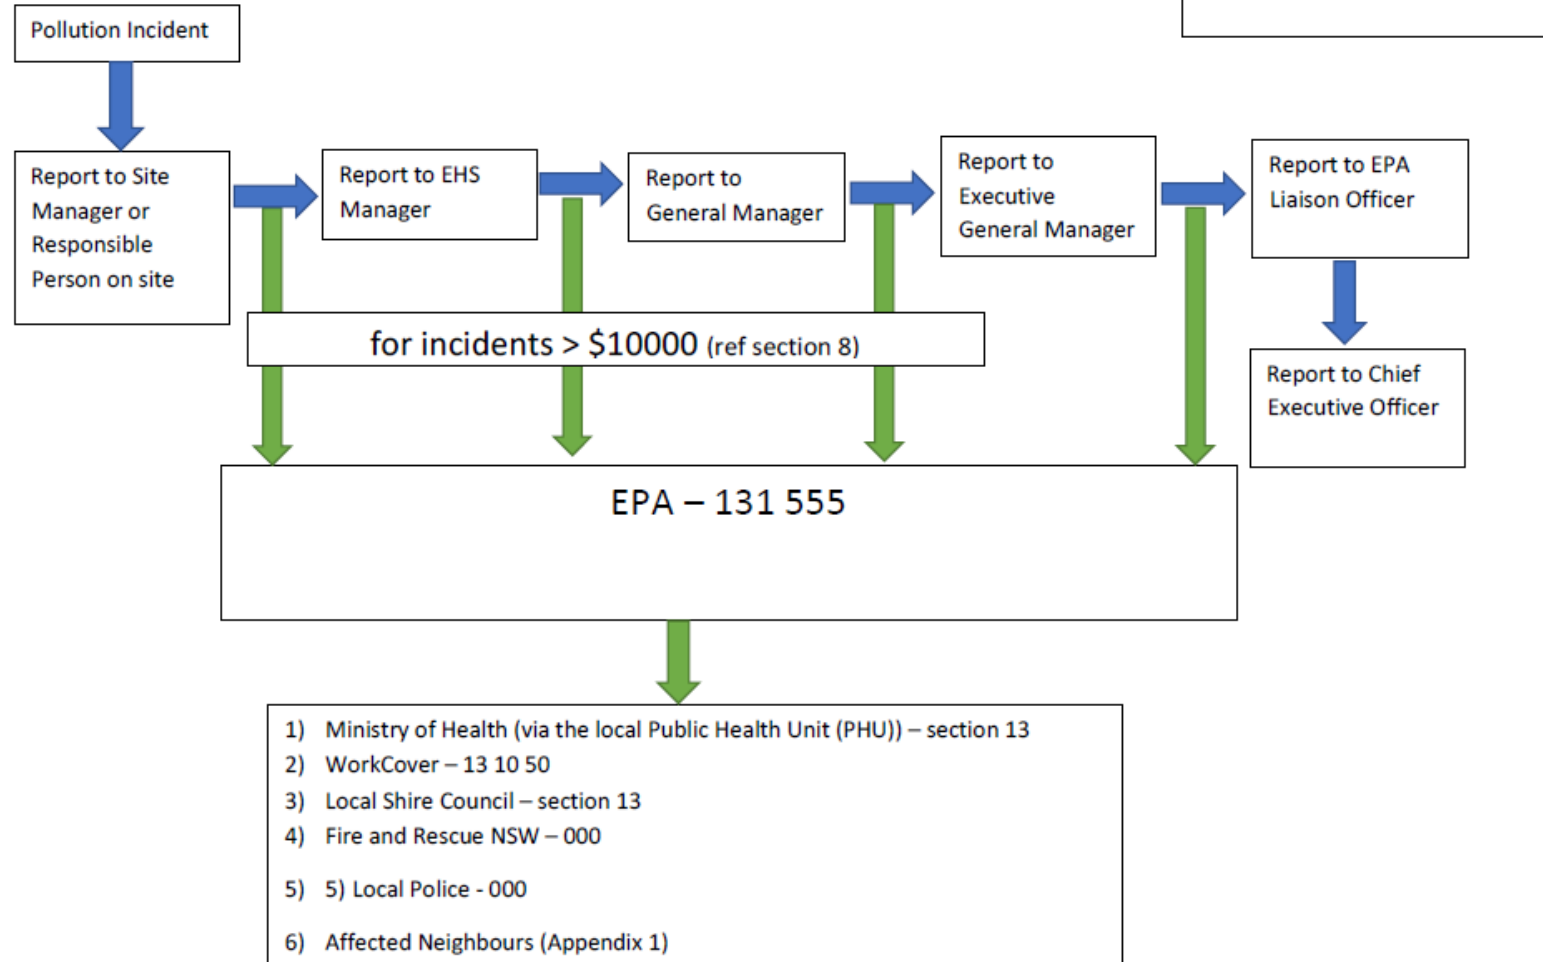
Pollution Incident

Report to Site Manager or Responsible Person on site

Report to EHS Manager

Report to General Manager

Report to Executive General Manager

Report to EPA Liaison Officer

Report to Chief Executive Officer

for incidents > $10000 (ref section 8)

EPA – 131 555

1) Ministry of Health (via the local Public Health Unit (PHU)) – section 13
2) WorkCover – 13 10 50
3) Local Shire Council – section 13
4) Fire and Rescue NSW – 000
5) 5) Local Police - 000
6) Affected Neighbours (Appendix 1)